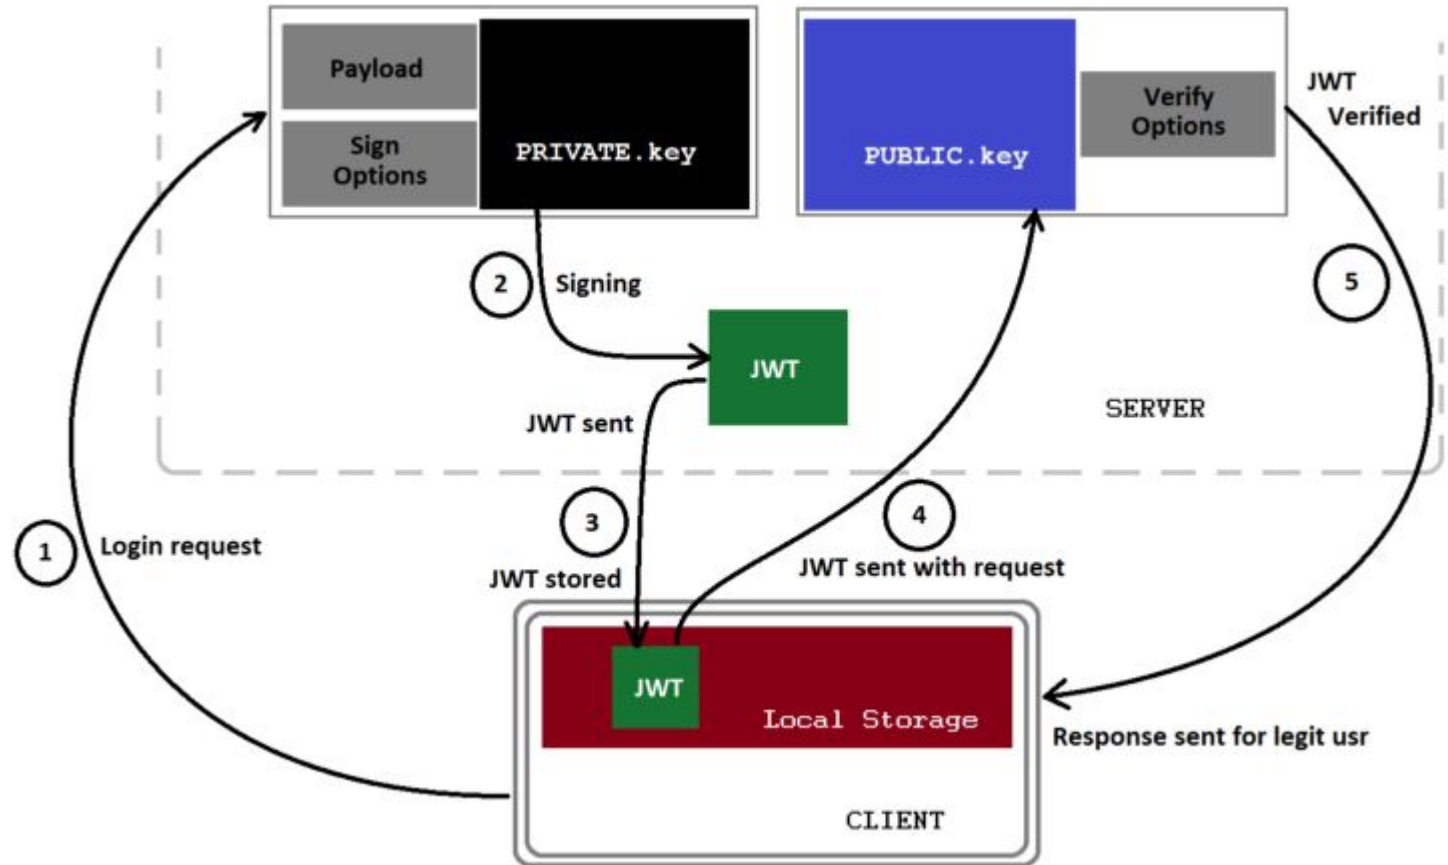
Payload

Sign Options

PRIVATE.key

PUBLIC.key

Verify Options

JWT Verified

2 Signing

JWT

5

SERVER

JWT sent

3

4

1 Login request

JWT stored

JWT sent with request

JWT

Local Storage

Response sent for legit usr

CLIENT